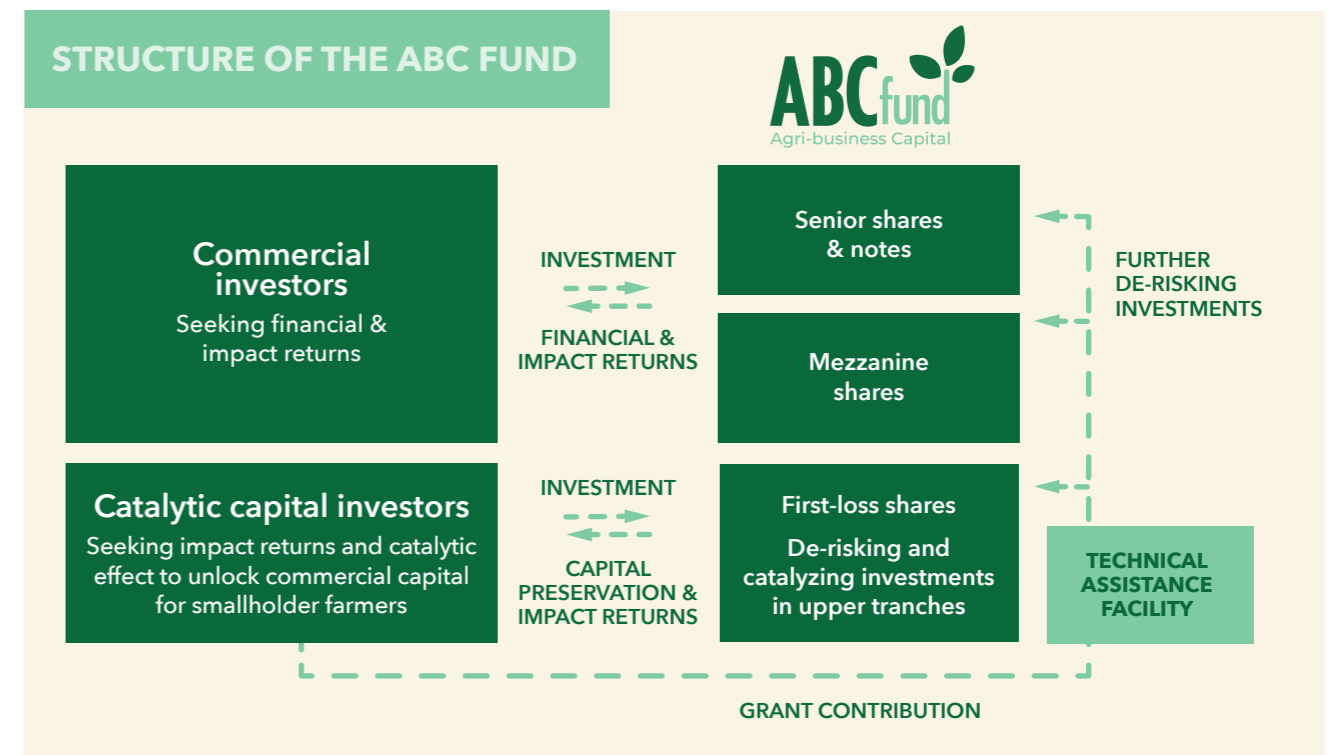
STRUCTURE OF THE ABC FUND

ABC fund
Agri-business Capital

Commercial investors
Seeking financial & impact returns

INVESTMENT

FINANCIAL & IMPACT RETURNS

Senior shares & notes

Mezzanine shares

FURTHER DE-RISKING INVESTMENTS

Catalytic capital investors
Seeking impact returns and catalytic effect to unlock commercial capital for smallholder farmers

INVESTMENT

CAPITAL PRESERVATION & IMPACT RETURNS

First-loss shares
De-risking and catalyzing investments in upper tranches

TECHNICAL ASSISTANCE FACILITY

GRANT CONTRIBUTION